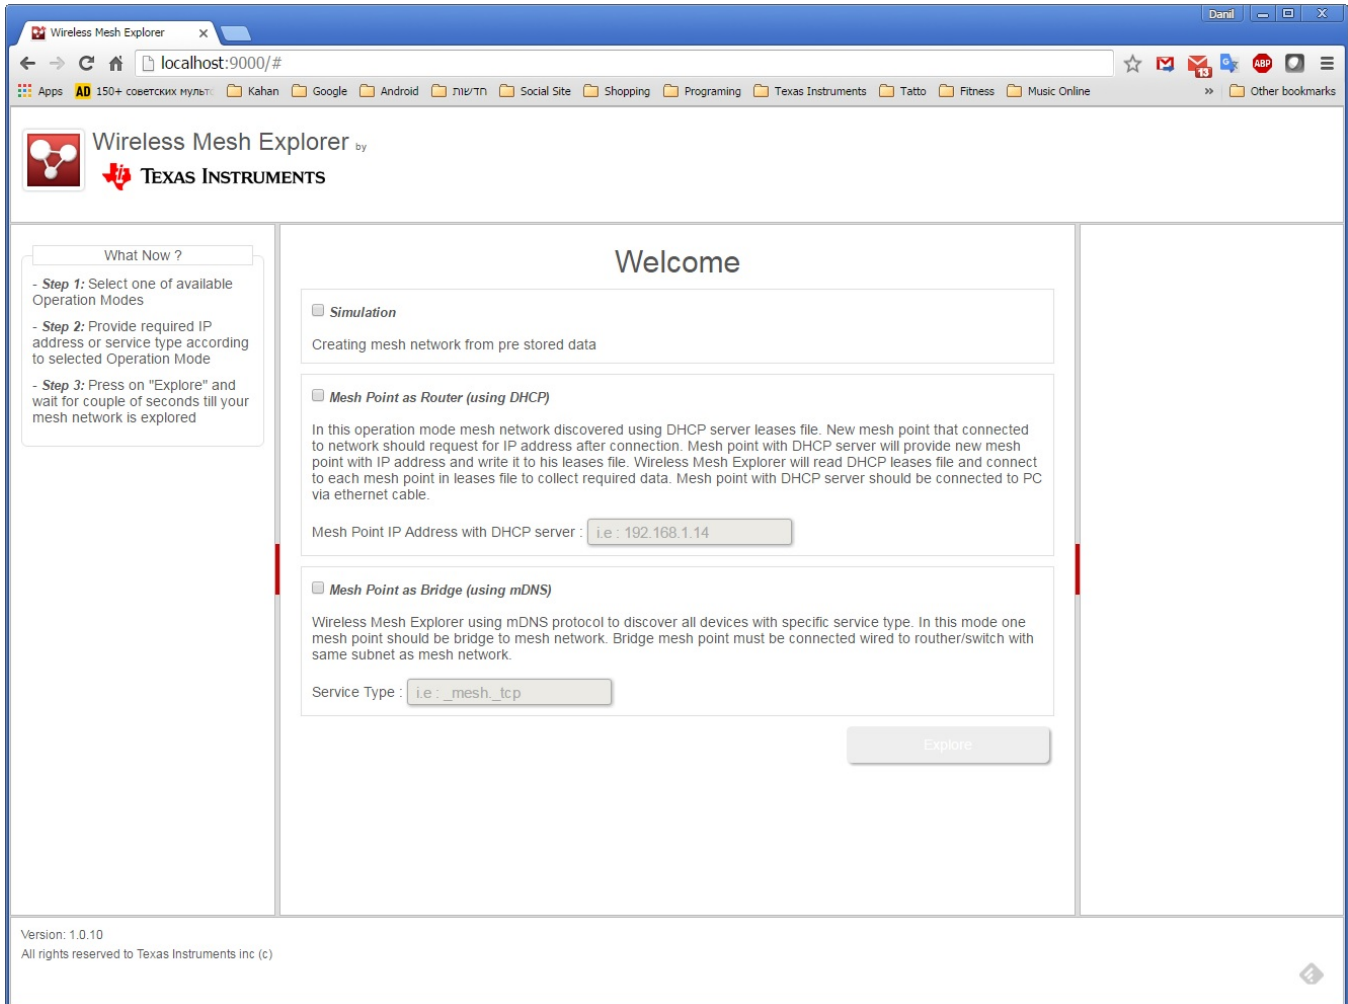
Wireless Mesh Explorer ×

Danil

localhost:9000/#

Apps AD 150+ советских мульт Kahan Google Android חדשות Social Site Shopping Programing Texas Instruments Tatto Fitness Music Online » Other bookmarks

13 ABP

Wireless Mesh Explorer by
TEXAS INSTRUMENTS

What Now ?

- Step 1: Select one of available Operation Modes

- Step 2: Provide required IP address or service type according to selected Operation Mode

- Step 3: Press on "Explore" and wait for couple of seconds till your mesh network is explored

Welcome

Simulation

Creating mesh network from pre stored data

Mesh Point as Router (using DHCP)

In this operation mode mesh network discovered using DHCP server leases file. New mesh point that connected to network should request for IP address after connection. Mesh point with DHCP server will provide new mesh point with IP address and write it to his leases file. Wireless Mesh Explorer will read DHCP leases file and connect to each mesh point in leases file to collect required data. Mesh point with DHCP server should be connected to PC via ethernet cable.

Mesh Point IP Address with DHCP server : i.e : 192.168.1.14

Mesh Point as Bridge (using mDNS)

Wireless Mesh Explorer using mDNS protocol to discover all devices with specific service type. In this mode one mesh point should be bridge to mesh network. Bridge mesh point must be connected wired to router/switch with same subnet as mesh network.

Service Type : i.e : _mesh._tcp

Explore

Version: 1.0.10
All rights reserved to Texas Instruments inc (c)